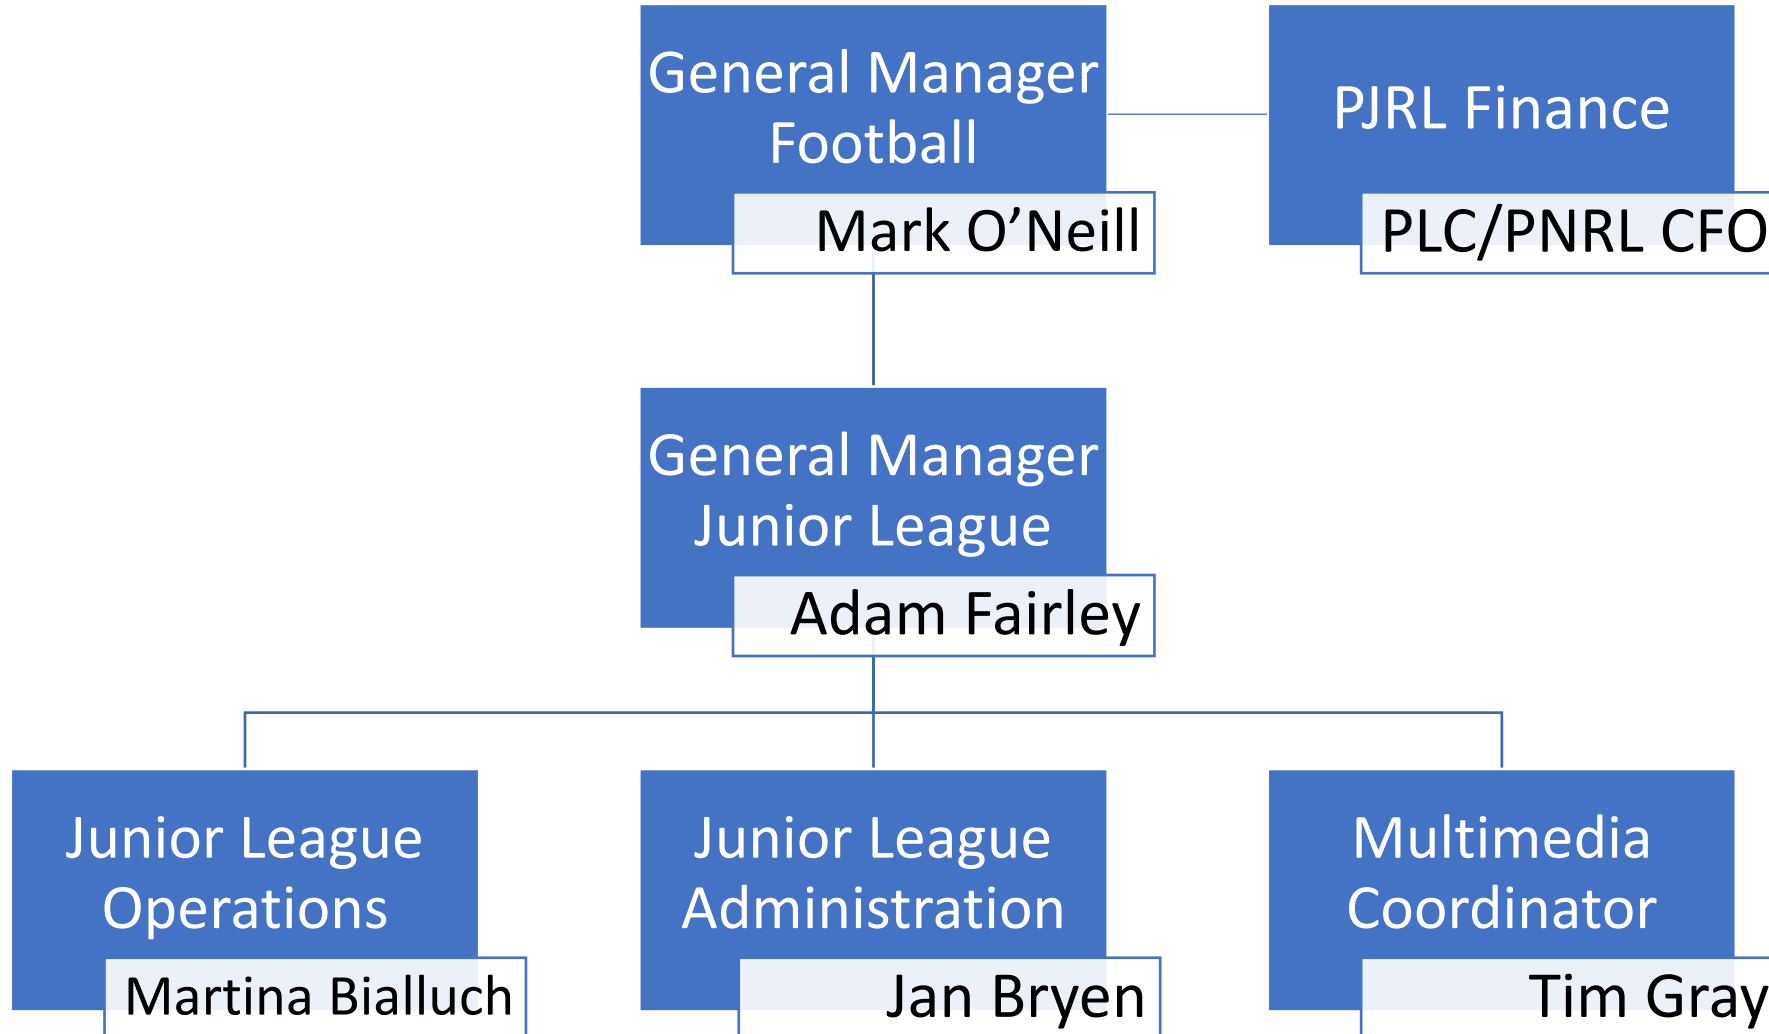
General Manager Football

Mark O’Neill

PJRL Finance

PLC/PNRL CFO

General Manager Junior League

Adam Fairley

Junior League Operations

Martina Bialluch

Junior League Administration

Jan Bryen

Multimedia Coordinator

Tim Gray